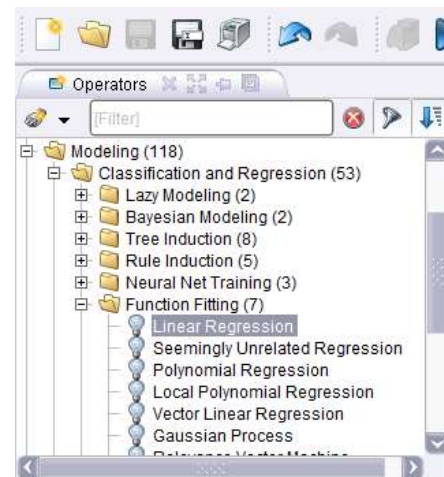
Operators

[Filter]

Modeling (118)
Classification and Regression (53)
Lazy Modeling (2)
Bayesian Modeling (2)
Tree Induction (8)
Rule Induction (5)
Neural Net Training (3)
Function Fitting (7)
Linear Regression
Seemingly Unrelated Regression
Polynomial Regression
Local Polynomial Regression
Vector Linear Regression
Gaussian Process
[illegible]